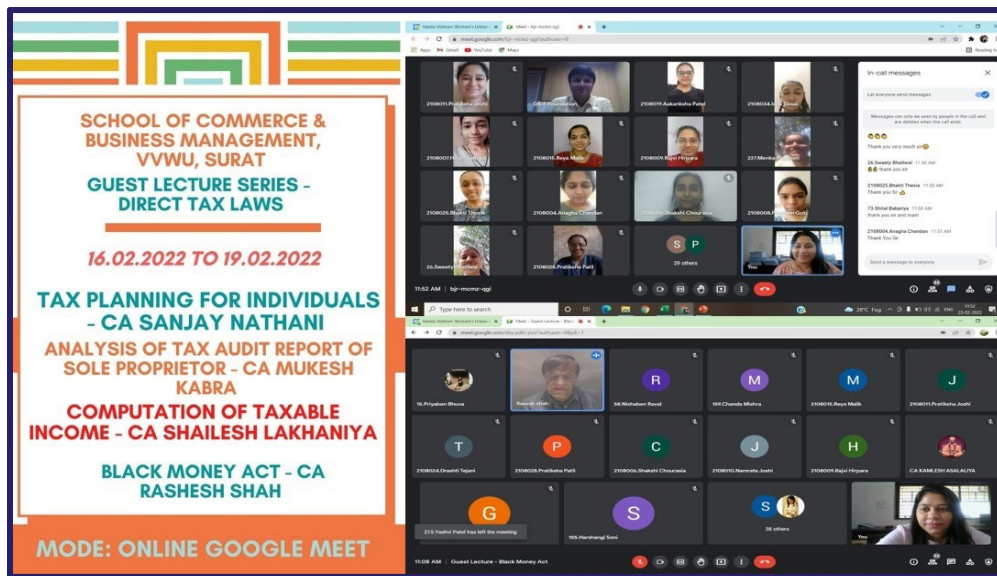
SCHOOL OF COMMERCE & BUSINESS MANAGEMENT, VVWU, SURAT

GUEST LECTURE SERIES - DIRECT TAX LAWS

16.02.2022 TO 19.02.2022

TAX PLANNING FOR INDIVIDUALS - CA SANJAY NATHANI

ANALYSIS OF TAX AUDIT REPORT OF SOLE PROPRIETOR - CA MUKESH KABRA

COMPUTATION OF TAXABLE INCOME - CA SHAILESH LAKHANIYA

BLACK MONEY ACT - CA RASHESH SHAH

MODE: ONLINE GOOGLE MEET

meet.google.com/bjr-mcmz-qgi?authuser=0

Apps Gmail YouTube Maps

2108011.Pratiksha Joshi
2108019.Aakanksha Patel
2108034.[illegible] Desai
2108007.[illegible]
2108015.Reya Malik
2108009.Rajvi Hirpara
227.Menka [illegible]
2108025.Shakti Thesia
2108004.Anagha Chandan
2108006.Shakshi Chourasia
2108008.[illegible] Goti
26.Sweety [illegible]
2108024.Pratiksha Patil
29 others
You

In-call messages
Let everyone send messages
Messages can only be seen by people in the call and are deleted when the call ends.
Thank you very much sir
26.Sweety Bhatiwal 11:50 AM
thank you sir
2108025 Shakti Thesia 11:50 AM
Thank you Sir
73.Shital Baberiya 11:50 AM
thank you sir and mam
2108004.Anagha Chandan 11:51 AM
Thank You Sir
Send a message to everyone

11:52 AM | bjr-mcmz-qgi

Type here to search
28°C Fog

Meet - Guest Lecture - Black Money Act
meet.google.com/

15.Priyaben Bhuva
Rasesh shah
58.Nishaben Ravat
159.Chanda Mishra
2108015.Reya Malik
2108011.Pratiksha Joshi
2108024.Drashti Tejani
2108029.Pratiksha Patil
2108006.Shakshi Chourasia
2108010.Namrata Joshi
2108009.Rajvi Hirpara
CA KAMLESH ASALALIYA
215.Yashvi Patel has left the meeting
165.Harshangi Soni
38 others
You

11:08 AM | Guest Lecture - Black Money Act